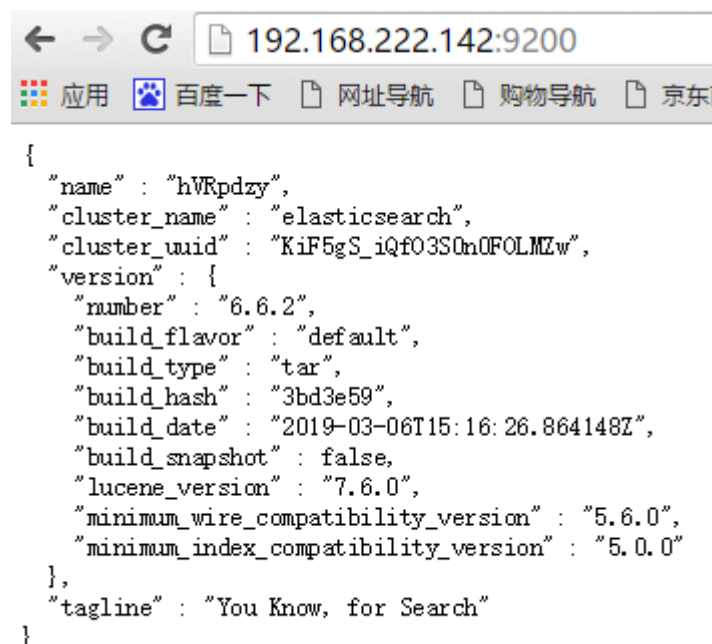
192.168.222.142:9200

应用 百度一下 网址导航 购物导航 京东

{
  "name" : "hVRpdzy",
  "cluster_name" : "elasticsearch",
  "cluster_uuid" : "KiF5gS_iQf03S0n0FOLMZw",
  "version" : {
    "number" : "6.6.2",
    "build_flavor" : "default",
    "build_type" : "tar",
    "build_hash" : "3bd3e59",
    "build_date" : "2019-03-06T15:16:26.864148Z",
    "build_snapshot" : false,
    "lucene_version" : "7.6.0",
    "minimum_wire_compatibility_version" : "5.6.0",
    "minimum_index_compatibility_version" : "5.0.0"
  },
  "tagline" : "You Know, for Search"
}